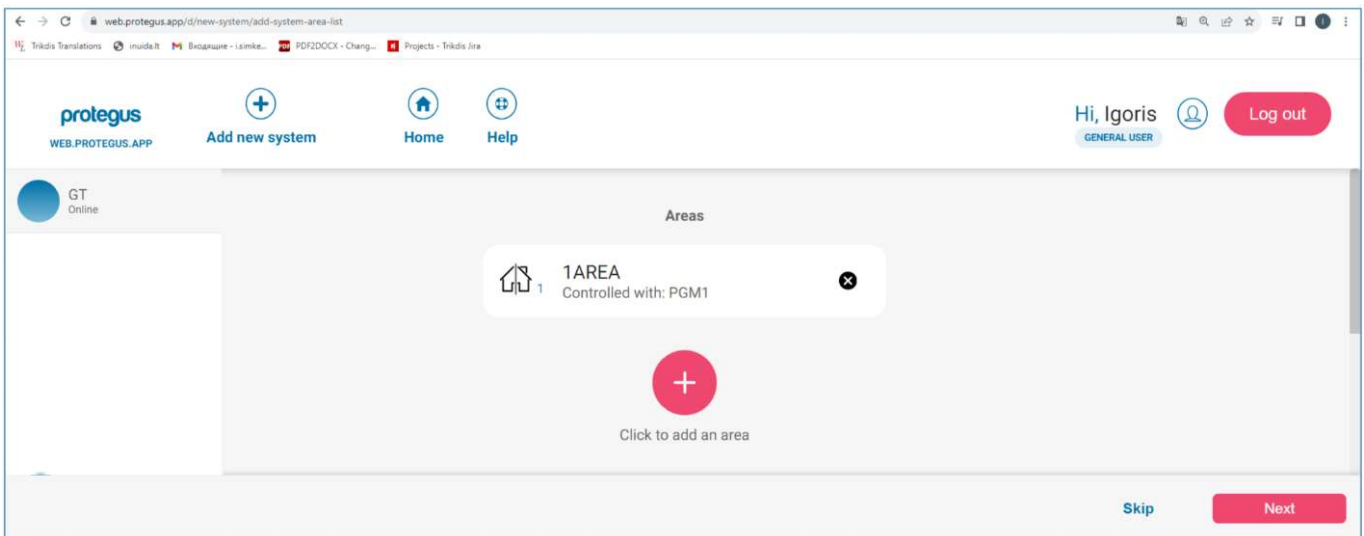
web.protegus.app/d/new-system/add-system-area-list

Trikdis Translations inuida.lt Входящие - i.simke... PDF2DOCX - Chang... Projects - Trikdis Jira

protegus
WEB.PROTEGUS.APP

Add new system

Home

Help

Hi, Igoris
GENERAL USER

Log out

GT
Online

Areas

1AREA
1
Controlled with: PGM1

Click to add an area

Skip

Next